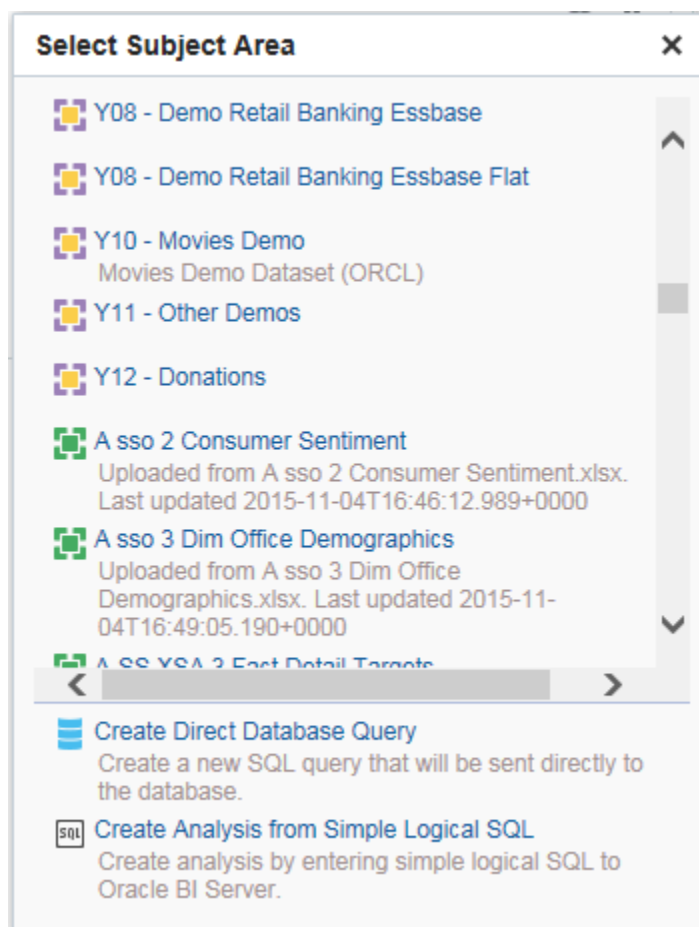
Select Subject Area ×

Y08 - Demo Retail Banking Essbase

Y08 - Demo Retail Banking Essbase Flat

Y10 - Movies Demo
Movies Demo Dataset (ORCL)

Y11 - Other Demos

Y12 - Donations

A sso 2 Consumer Sentiment
Uploaded from A sso 2 Consumer Sentiment.xlsx. Last updated 2015-11-04T16:46:12.989+0000

A sso 3 Dim Office Demographics
Uploaded from A sso 3 Dim Office Demographics.xlsx. Last updated 2015-11-04T16:49:05.190+0000

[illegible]

Create Direct Database Query
Create a new SQL query that will be sent directly to the database.

SQL Create Analysis from Simple Logical SQL
Create analysis by entering simple logical SQL to Oracle BI Server.